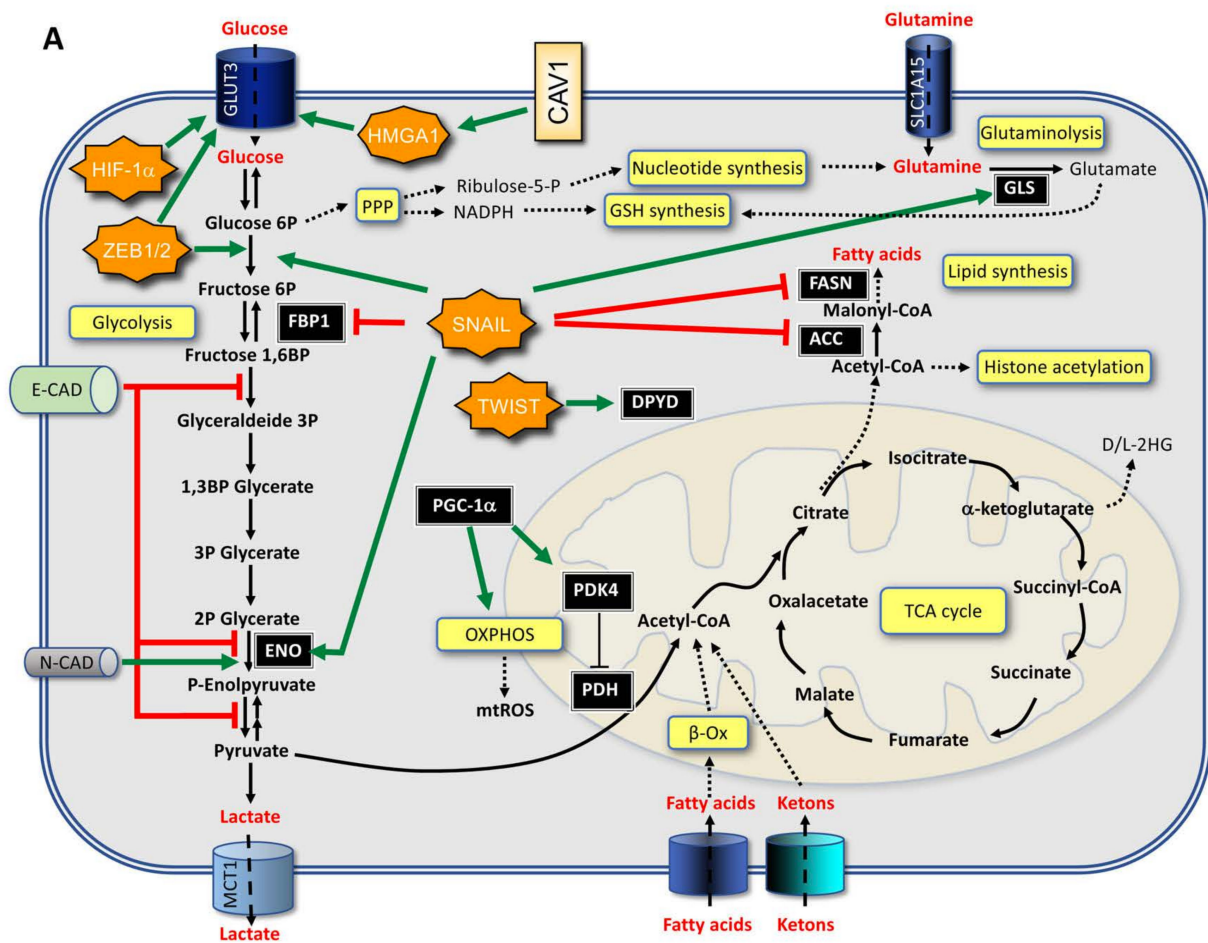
A

Glucose
GLUT3
CAV1
HMGA1
HIF-1α
Glucose
ZEB1/2
Glucose 6P
PPP
Ribulose-5-P
NADPH
Nucleotide synthesis
GSH synthesis
Glutamine
SLC1A15
Glutaminolysis
Glutamine
Glutamate
GLS
Fatty acids
FASN
Lipid synthesis
Malonyl-CoA
ACC
Acetyl-CoA
Histone acetylation
Fructose 6P
Glycolysis
FBP1
SNAIL
Fructose 1,6BP
E-CAD
TWIST
DPYD
Glyceraldeide 3P
1,3BP Glycerate
3P Glycerate
2P Glycerate
ENO
N-CAD
P-Enolpyruvate
Pyruvate
Lactate
MCT1
Lactate
PGC-1α
PDK4
OXPHOS
mtROS
PDH
Acetyl-CoA
β-Ox
Citrate
Isocitrate
D/L-2HG
α-ketoglutarate
Oxalacetate
TCA cycle
Succinyl-CoA
Succinate
Malate
Fumarate
Fatty acids
Ketons
Fatty acids
Ketons